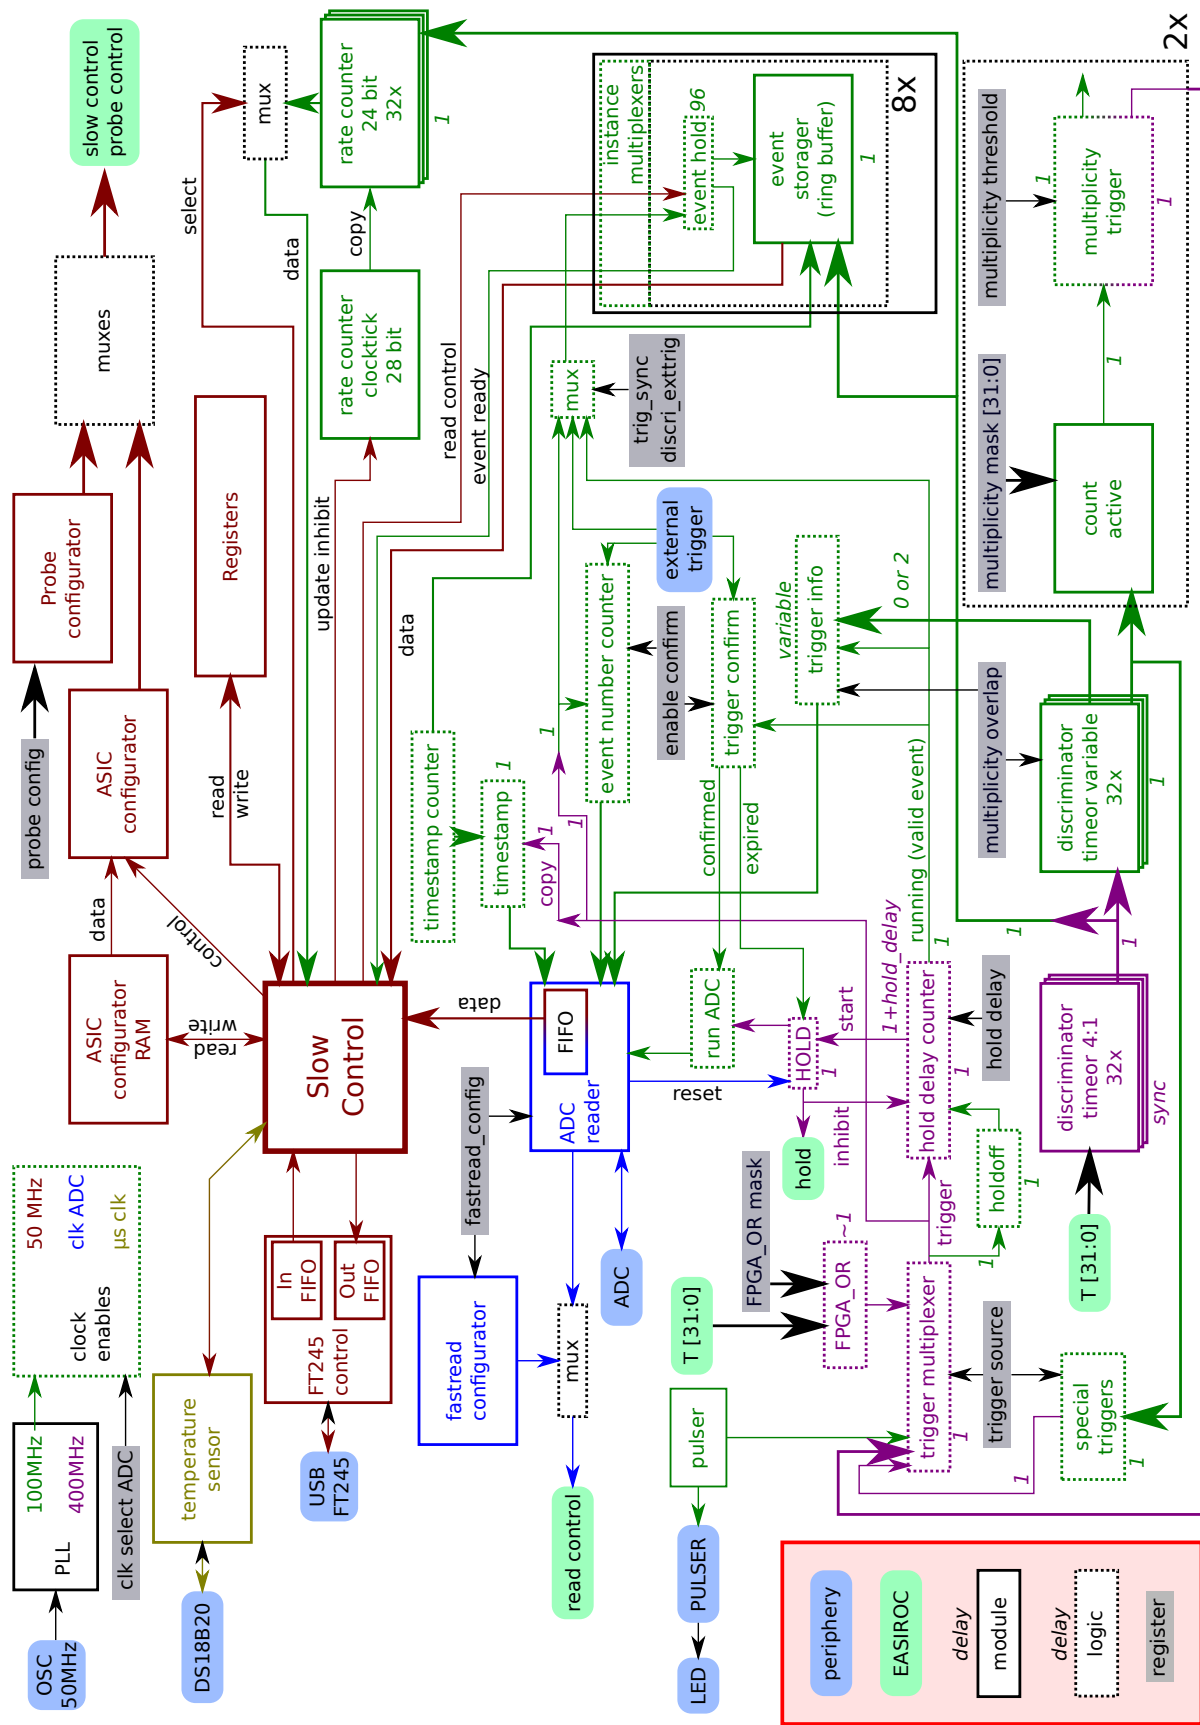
slow control
probe control

muxes

Probe configurator

probe config

ASIC configurator

data

ASIC configurator RAM

read
write

control

Registers

read
write

select

mux

data

rate counter 24 bit 32x

1

copy

rate counter clocktick 28 bit

update inhibit

Slow Control

data

FIFO

In FIFO

Out FIFO

FT245 control

USB FT245

temperature sensor

DS18B20

50 MHz
clk ADC
µs clk
clock enables

100MHz
400MHz
PLL

clk select ADC

OSC 50MHz

2x

8x

instance multiplexers

event hold 96

event storager (ring buffer)

1

read control

event ready

data

mux

trig_sync
discri_exttrig

external trigger

timestamp counter

timestamp 1

copy 1

1

event number counter

1

enable confirm

trigger confirm

variable
trigger info

0 or 2

confirmed

expired

running (valid event)

1+hold_delay

1

ADC reader

fastread_config

fastread configurator

mux

read control

ADC

run ADC

reset

HOLD 1

start

hold

inhibit

hold delay counter

1

hold delay

holdoff 1

trigger

FPGA_OR mask

FPGA_OR ~1

T [31:0]

pulser

PULSER

LED

trigger multiplexer 1

trigger source

special triggers 1

1

multiplicity threshold

1

multiplicity trigger

1

multiplicity mask [31:0]

1

count active

multiplicity overlap

discriminator timeor variable 32x

1

1

discriminator timeor 4:1 32x

sync

T [31:0]

1

periphery
EASIROC
delay
module
delay
logic
register